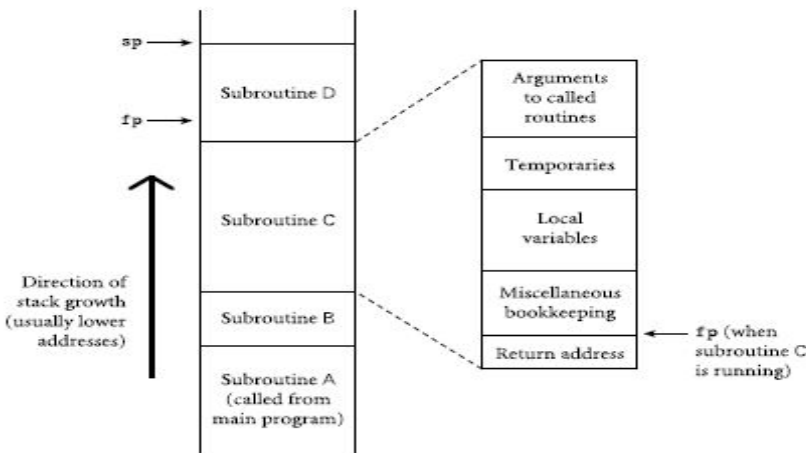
sp

fp

Subroutine D

Subroutine C

Subroutine B

Subroutine A (called from main program)

Direction of stack growth (usually lower addresses)

Arguments to called routines

Temporaries

Local variables

Miscellaneous bookkeeping

Return address

fp (when subroutine C is running)